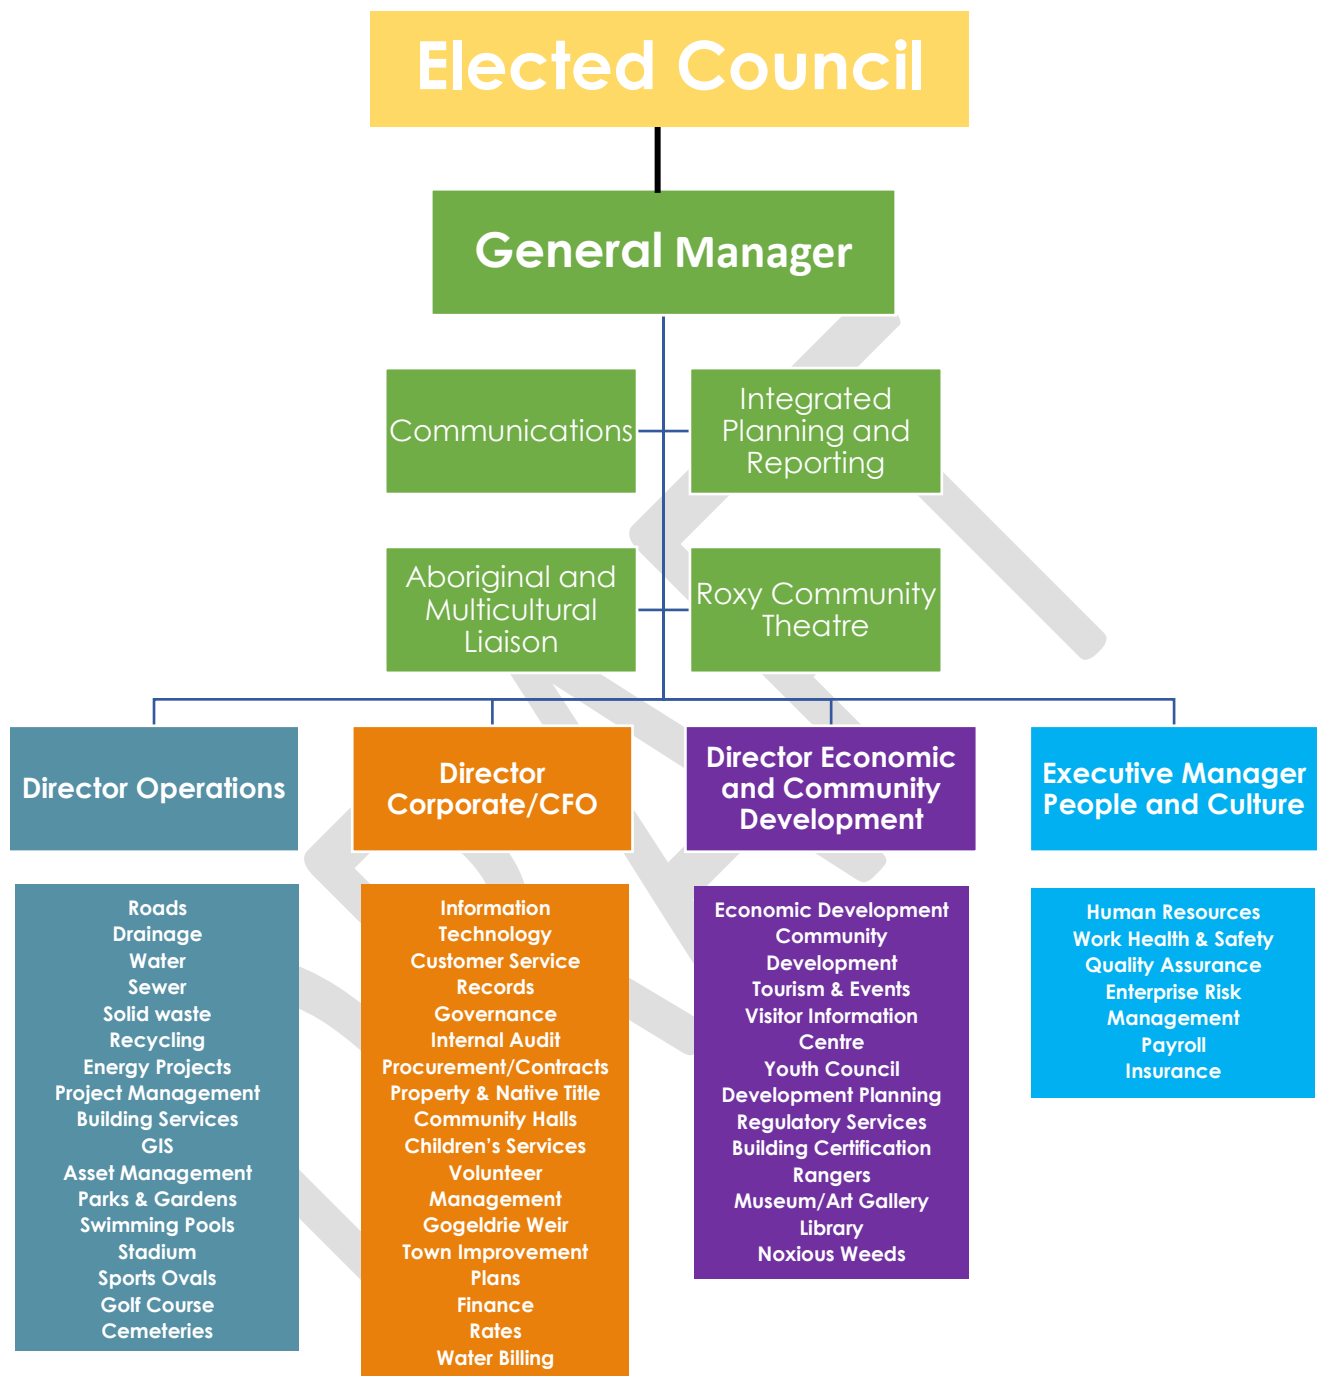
Elected Council

General Manager

Communications

Integrated Planning and Reporting

Aboriginal and Multicultural Liaison

Roxy Community Theatre

Director Operations

Director Corporate/CFO

Director Economic and Community Development

Executive Manager People and Culture

Roads
Drainage
Water
Sewer
Solid waste
Recycling
Energy Projects
Project Management
Building Services
GIS
Asset Management
Parks & Gardens
Swimming Pools
Stadium
Sports Ovals
Golf Course
Cemeteries

Information Technology
Customer Service
Records
Governance
Internal Audit
Procurement/Contracts
Property & Native Title
Community Halls
Children's Services
Volunteer Management
Gogeldrie Weir
Town Improvement Plans
Finance
Rates
Water Billing

Economic Development
Community Development
Tourism & Events
Visitor Information Centre
Youth Council
Development Planning
Regulatory Services
Building Certification
Rangers
Museum/Art Gallery
Library
Noxious Weeds

Human Resources
Work Health & Safety
Quality Assurance
Enterprise Risk Management
Payroll
Insurance